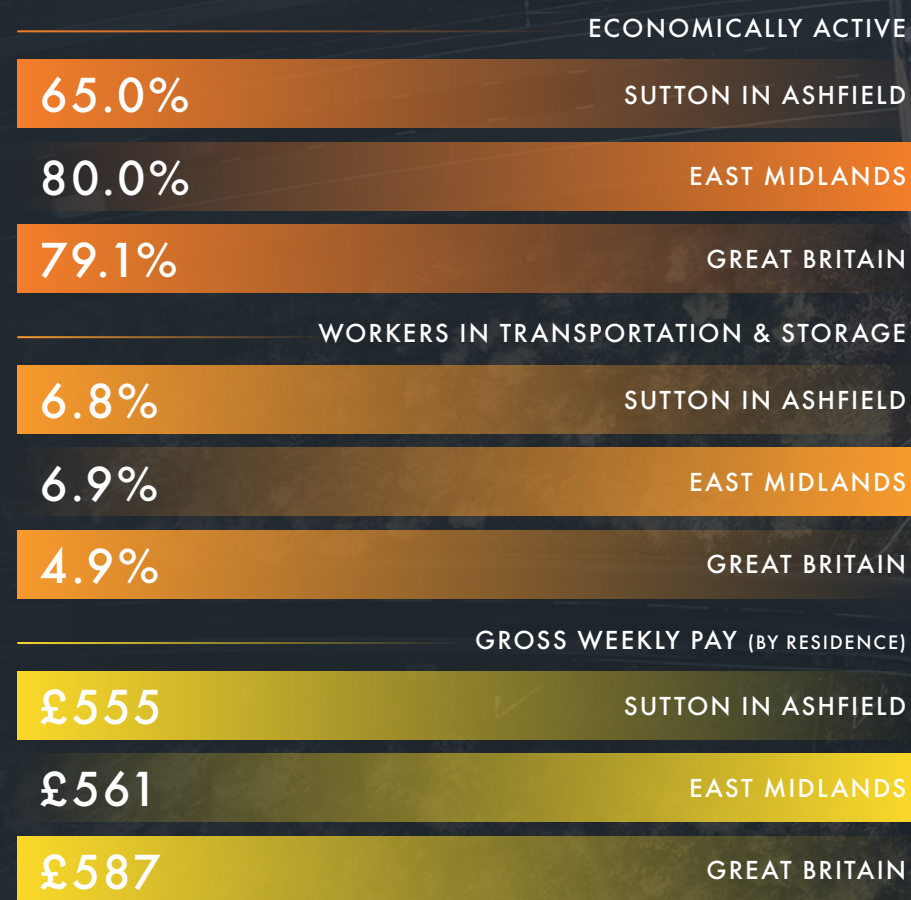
ECONOMICALLY ACTIVE

65.0% SUTTON IN ASHFIELD

80.0% EAST MIDLANDS

79.1% GREAT BRITAIN

WORKERS IN TRANSPORTATION & STORAGE

6.8% SUTTON IN ASHFIELD

6.9% EAST MIDLANDS

4.9% GREAT BRITAIN

GROSS WEEKLY PAY (BY RESIDENCE)

£555 SUTTON IN ASHFIELD

£561 EAST MIDLANDS

£587 GREAT BRITAIN